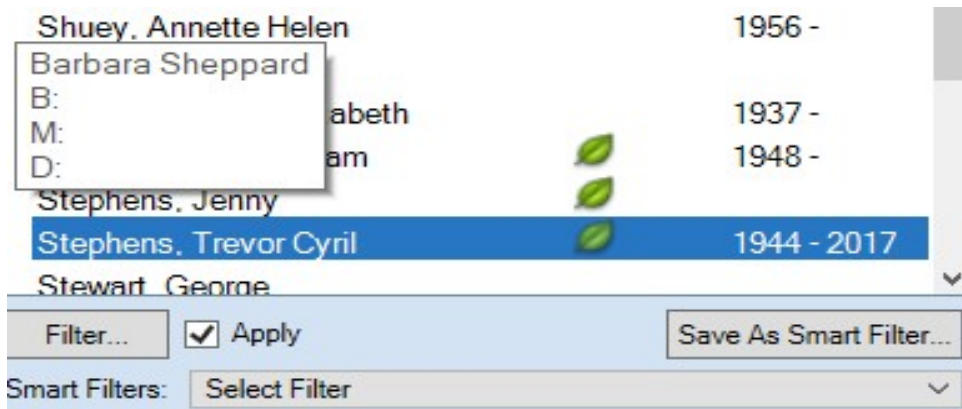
Shuey, Annette Helen 1956 -

Barbara Sheppard
B:
M:
D:

abeth 1937 -
am 1948 -
Stephens, Jenny
Stephens, Trevor Cyril 1944 - 2017
Stewart, George

Filter... Apply Save As Smart Filter...
Smart Filters: Select Filter